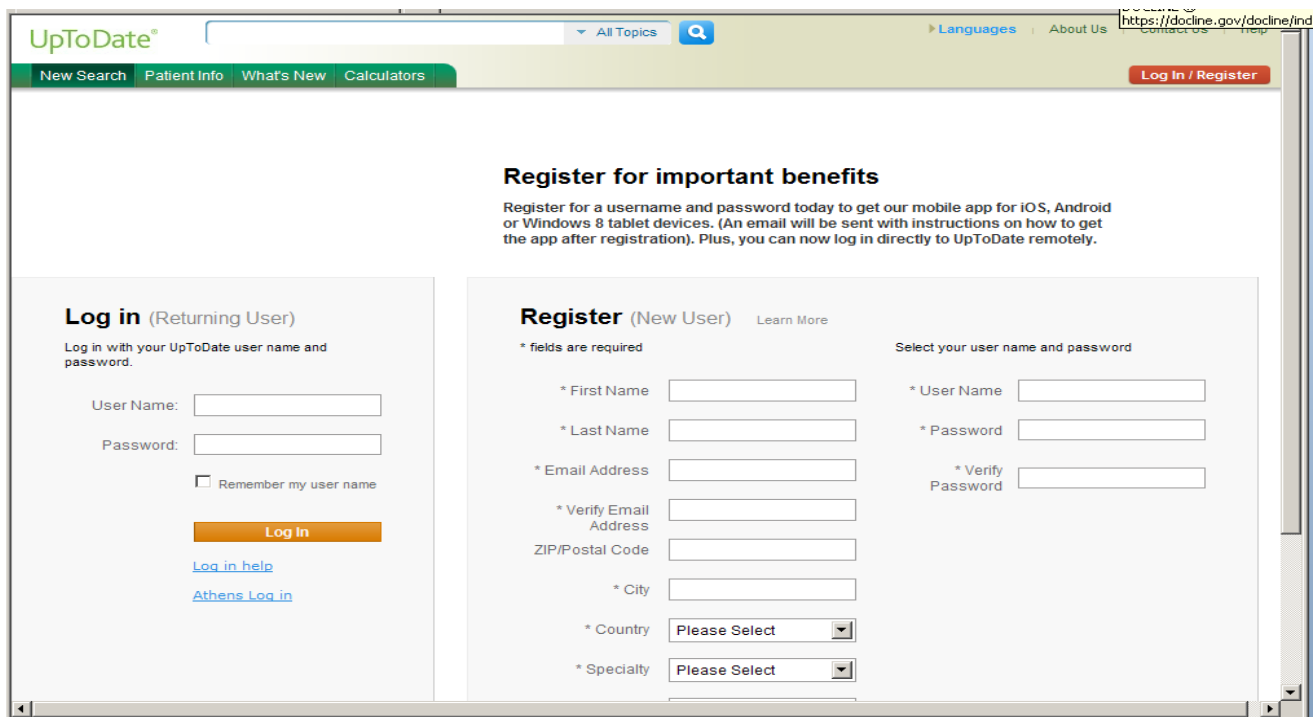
UpToDate®

All Topics

Languages | About Us | Contact Us | Help

DOCLINE @
https://docline.gov/docline/ind

New Search | Patient Info | What's New | Calculators

Log In / Register

Register for important benefits

Register for a username and password today to get our mobile app for iOS, Android or Windows 8 tablet devices. (An email will be sent with instructions on how to get the app after registration). Plus, you can now log in directly to UpToDate remotely.

Log in (Returning User)

Log in with your UpToDate user name and password.

User Name:

Password:

Remember my user name

Log In

Log in help

Athens Log in

Register (New User) Learn More

* fields are required

* First Name

* Last Name

* Email Address

* Verify Email Address

ZIP/Postal Code

* City

* Country Please Select

* Specialty Please Select

Select your user name and password

* User Name

* Password

* Verify Password